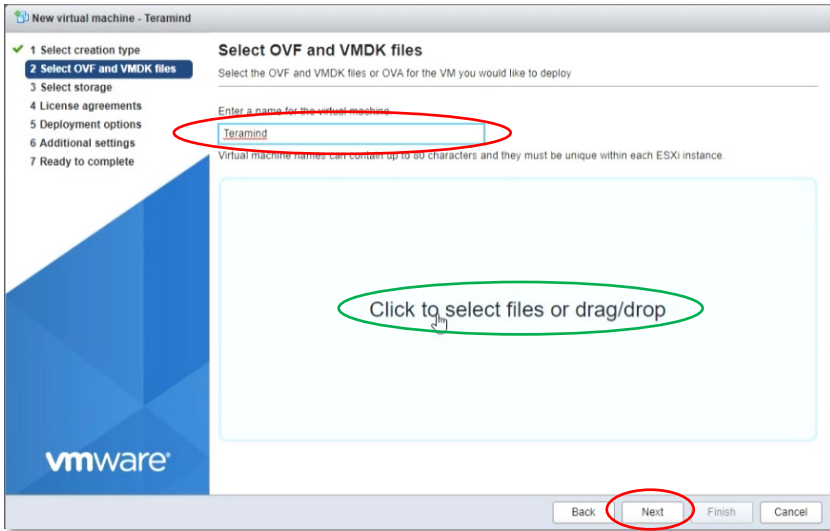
New virtual machine - Teramind

1 Select creation type
2 Select OVF and VMDK files
3 Select storage
4 License agreements
5 Deployment options
6 Additional settings
7 Ready to complete

Select OVF and VMDK files

Select the OVF and VMDK files or OVA for the VM you would like to deploy

Enter a name for the virtual machine

Teramind

Virtual machine names can contain up to 80 characters and they must be unique within each ESXi instance.

Click to select files or drag/drop

vmware

Back Next Finish Cancel